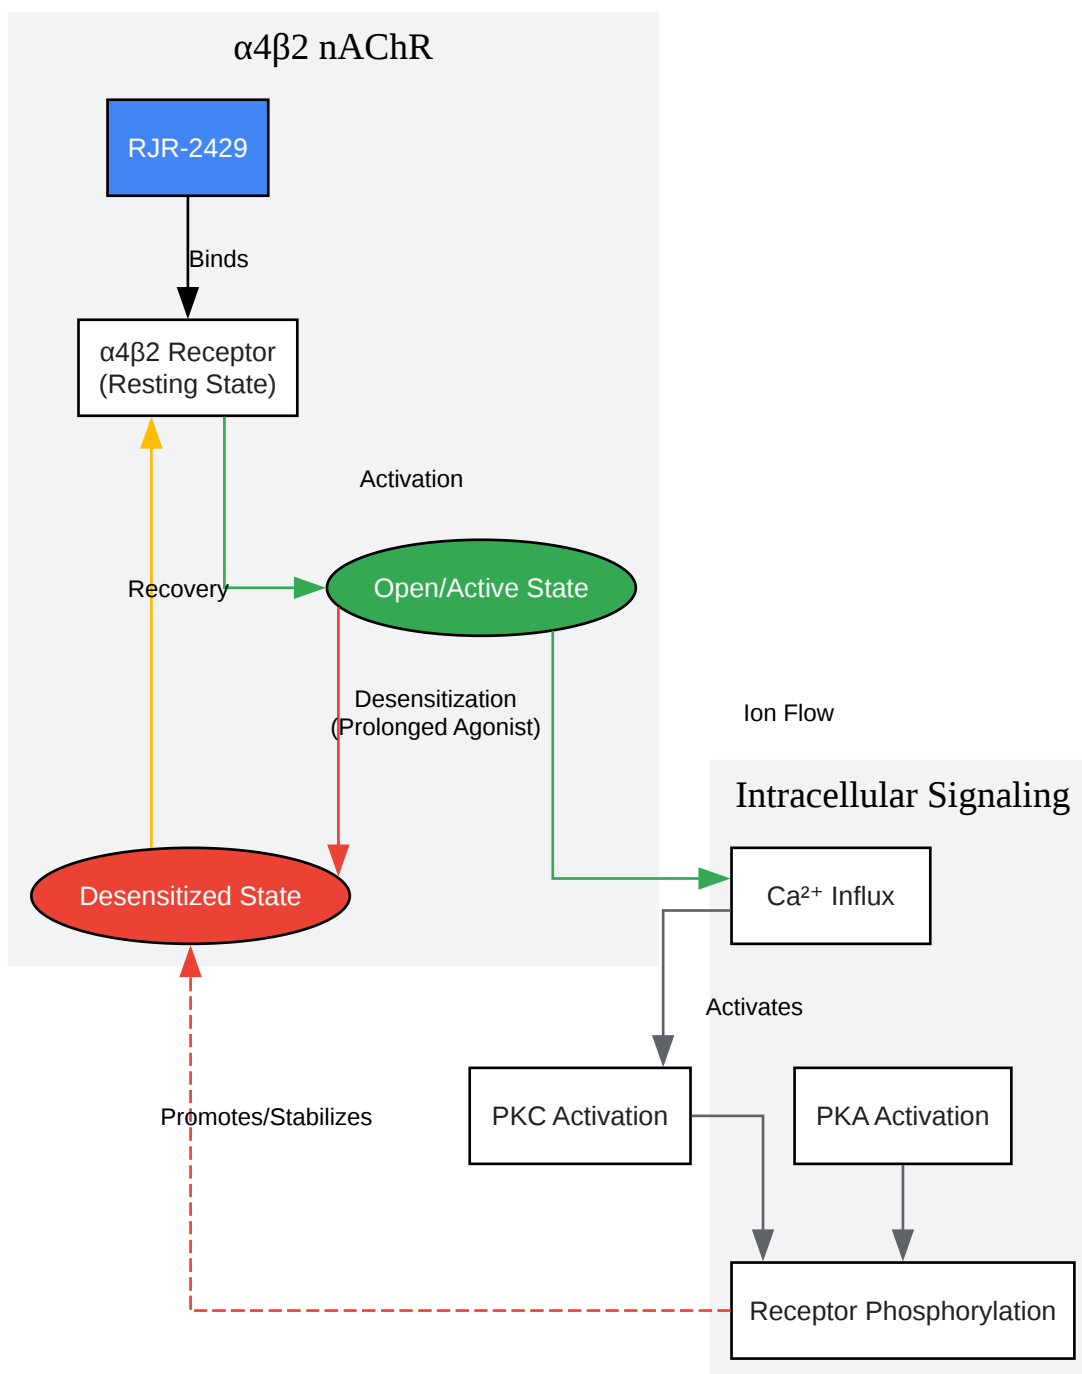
α4β2 nAChR

RJR-2429

Binds

α4β2 Receptor (Resting State)

Activation

Recovery

Open/Active State

Desensitization (Prolonged Agonist)

Ion Flow

Intracellular Signaling

Desensitized State

Ca²⁺ Influx

Activates

Promotes/Stabilizes

PKC Activation

PKA Activation

Receptor Phosphorylation